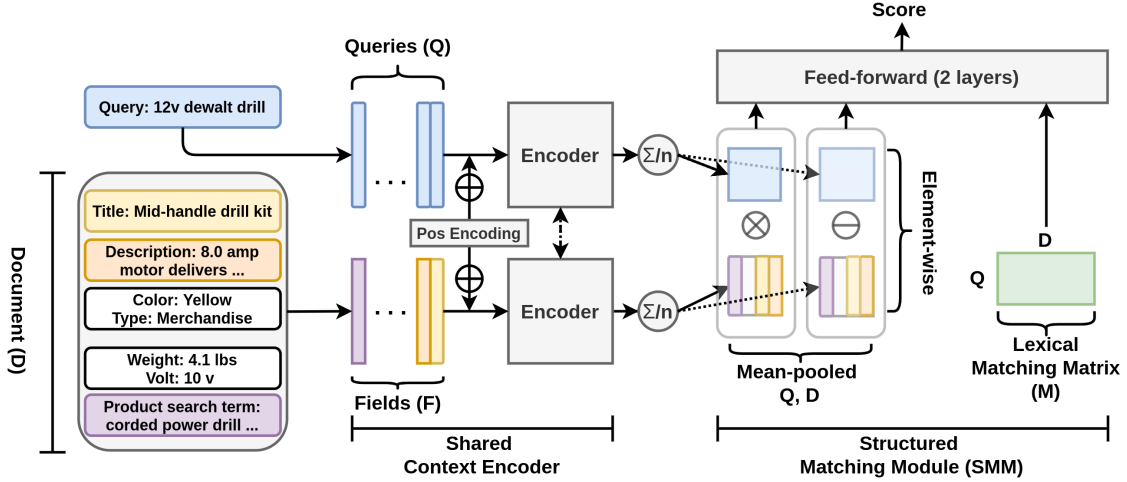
Score

Feed-forward (2 layers)

Queries (Q)

Query: 12v dewalt drill

Document (D)

Title: Mid-handle drill kit

Description: 8.0 amp motor delivers ...

Color: Yellow
Type: Merchandise

Weight: 4.1 lbs
Volt: 10 v

Product search term: corded power drill ...

. . .

. . .

$\oplus$

Pos Encoding

$\oplus$

Encoder

Encoder

$\Sigma/n$

$\Sigma/n$

$\otimes$

$\ominus$

Element-wise

D

Q

Fields (F)

Mean-pooled
Q, D

Lexical
Matching Matrix
(M)

Shared
Context Encoder

Structured
Matching Module (SMM)